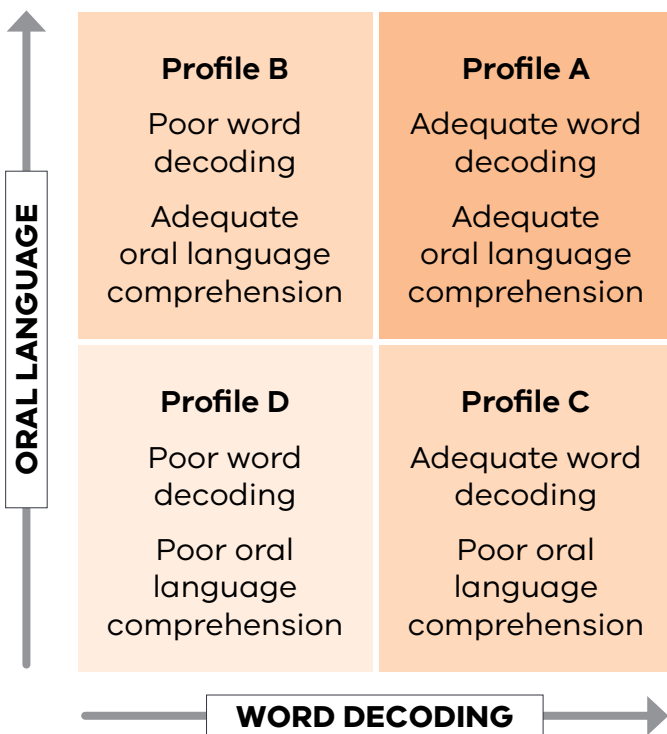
ORAL LANGUAGE

Profile B

Poor word decoding

Adequate oral language comprehension

Profile A

Adequate word decoding

Adequate oral language comprehension

Profile D

Poor word decoding

Poor oral language comprehension

Profile C

Adequate word decoding

Poor oral language comprehension

WORD DECODING